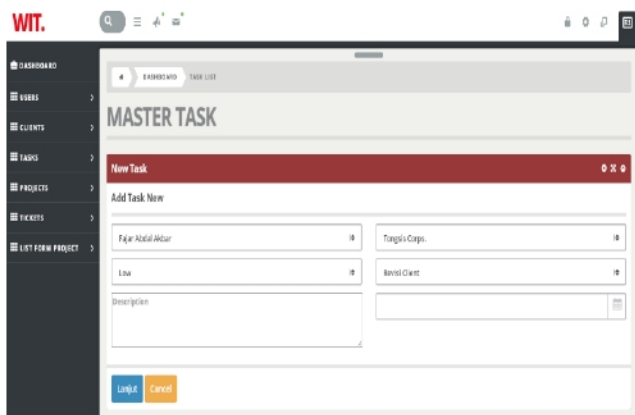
WIT.

DASHBOARD
USERS
CLIENTS
TASKS
PROJECTS
TICKETS
LIST FORM PROJECT

DASHBOARD
TASK LIST

MASTER TASK

New Task

Add Task New

Fajar Abdul Akbar
Tangsis Corps.
Low
Revisi Client
Description

Lanjut
Cancel